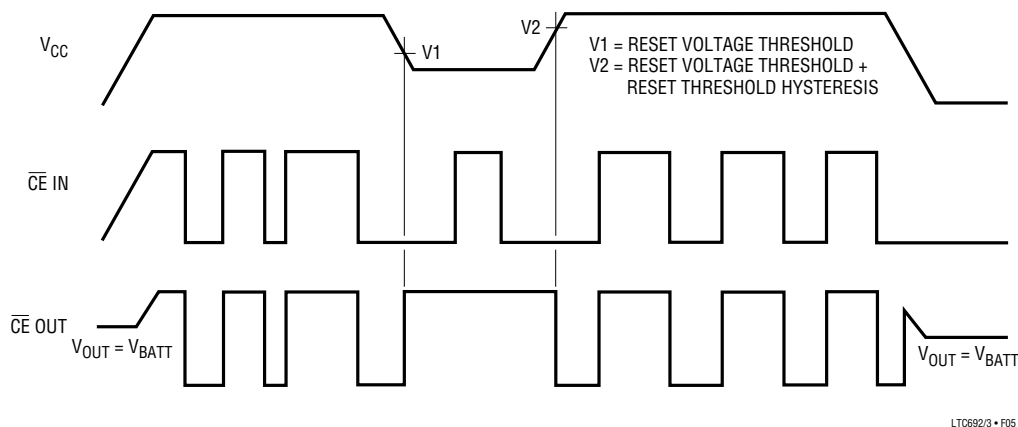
$V_{CC}$

V1

V2

V1 = RESET VOLTAGE THRESHOLD
V2 = RESET VOLTAGE THRESHOLD + RESET THRESHOLD HYSTERESIS

$\overline{CE}$ IN

$\overline{CE}$ OUT

$V_{OUT} = V_{BATT}$

$V_{OUT} = V_{BATT}$

LTC692/3 • F05